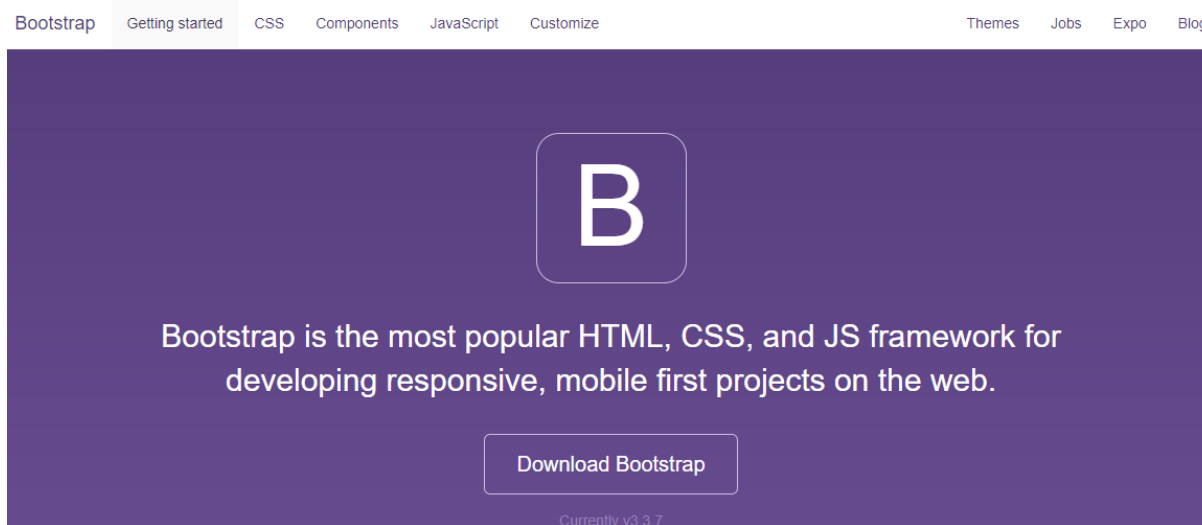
Bootstrap Getting started CSS Components JavaScript Customize Themes Jobs Expo Blog

B

Bootstrap is the most popular HTML, CSS, and JS framework for developing responsive, mobile first projects on the web.

Download Bootstrap

Currently v3.3.7